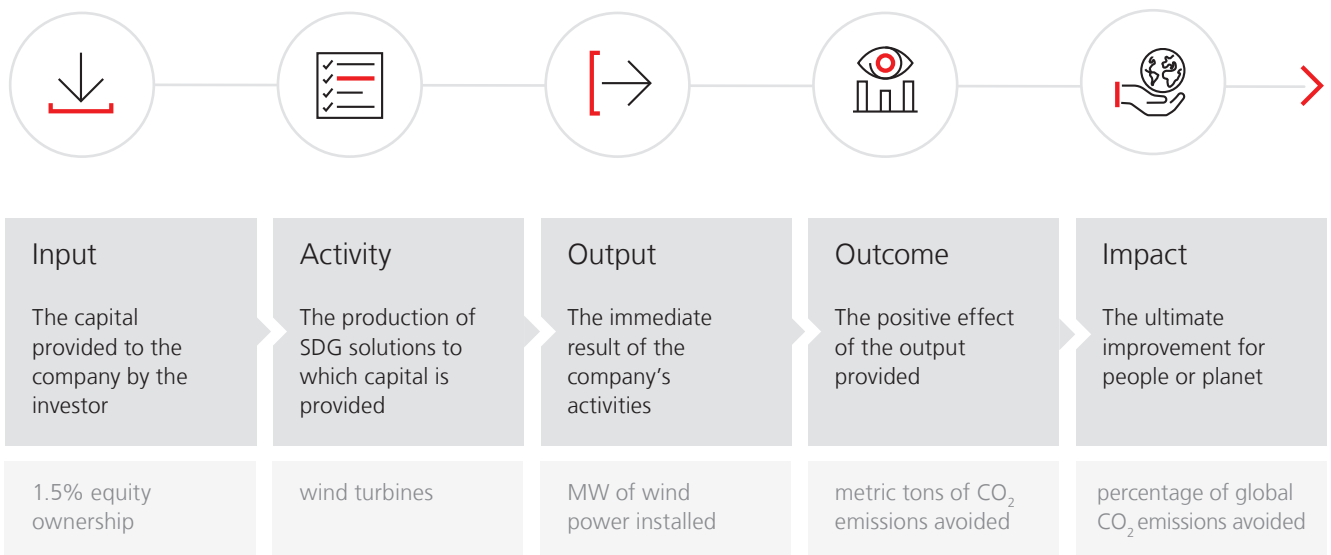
Input

The capital provided to the company by the investor

1.5% equity ownership

Activity

The production of SDG solutions to which capital is provided

wind turbines

Output

The immediate result of the company's activities

MW of wind power installed

Outcome

The positive effect of the output provided

metric tons of $CO_2$ emissions avoided

Impact

The ultimate improvement for people or planet

percentage of global $CO_2$ emissions avoided